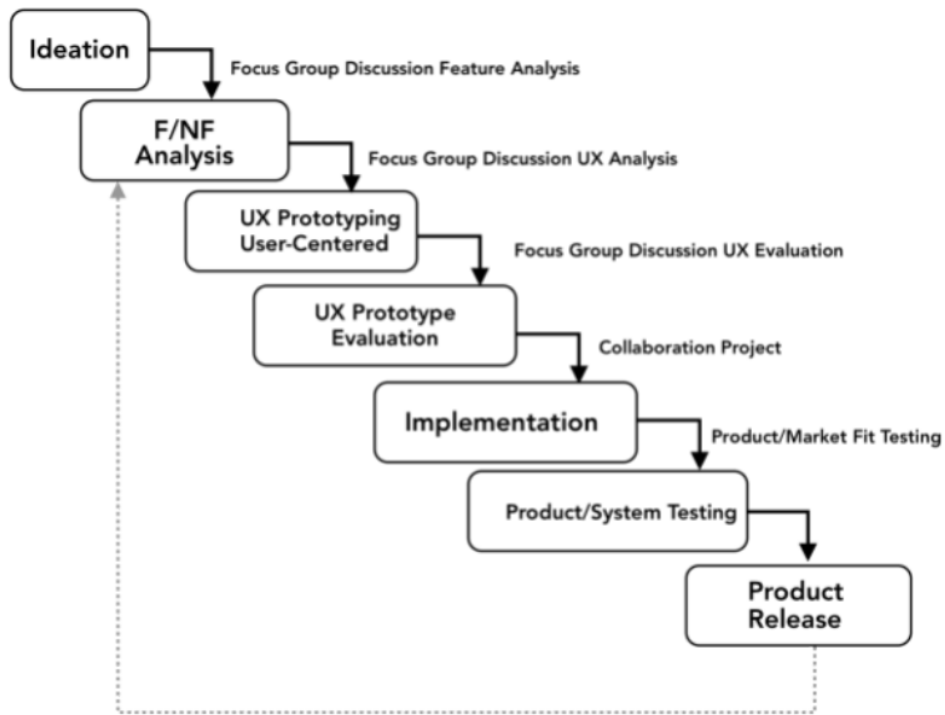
Ideation

Focus Group Discussion Feature Analysis

F/NF Analysis

Focus Group Discussion UX Analysis

UX Prototyping User-Centered

Focus Group Discussion UX Evaluation

UX Prototype Evaluation

Collaboration Project

Implementation

Product/Market Fit Testing

Product/System Testing

Product Release